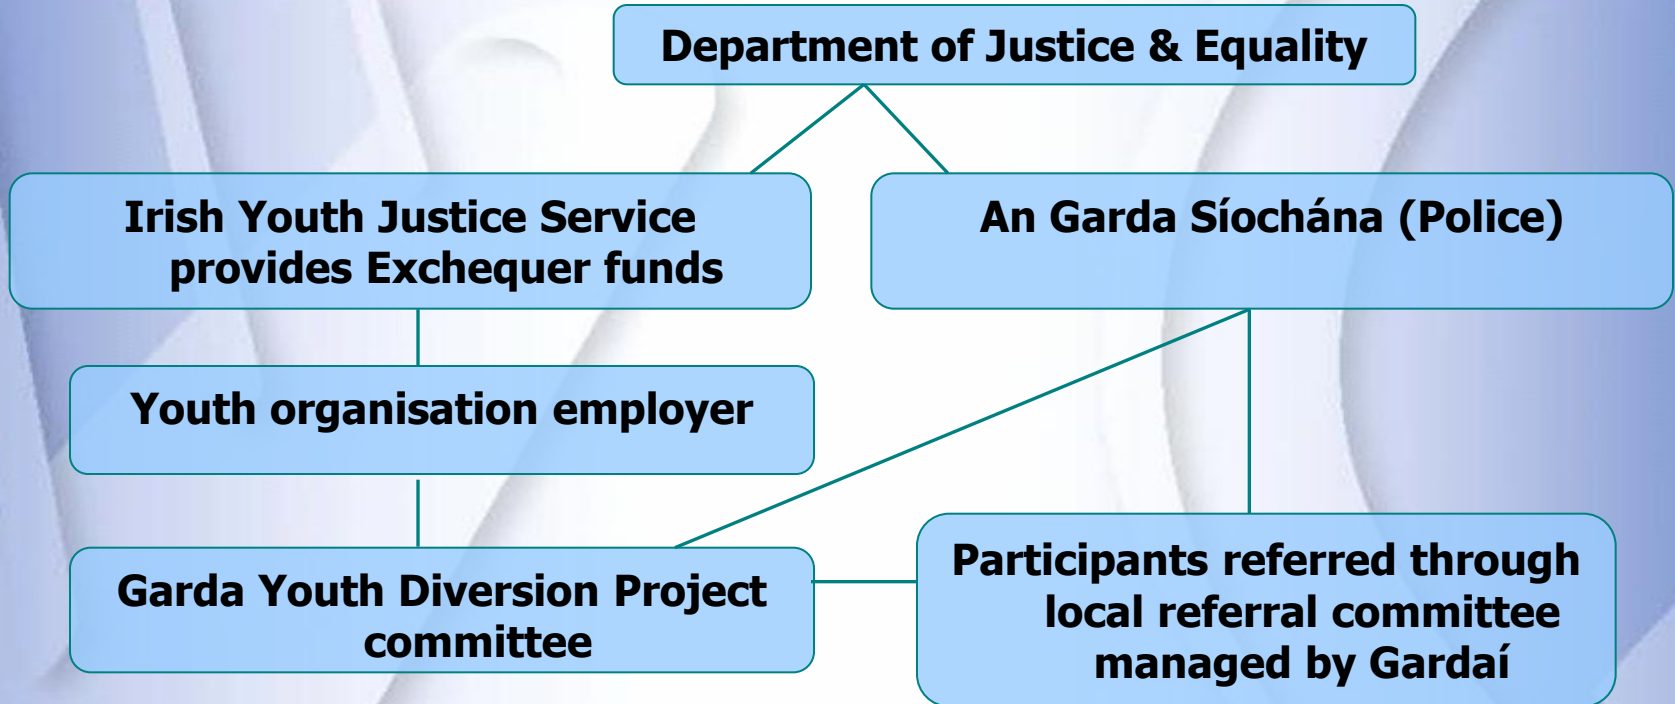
Department of Justice & Equality

Irish Youth Justice Service provides Exchequer funds

An Garda Síochána (Police)

Youth organisation employer

Garda Youth Diversion Project committee

Participants referred through local referral committee managed by Gardaí